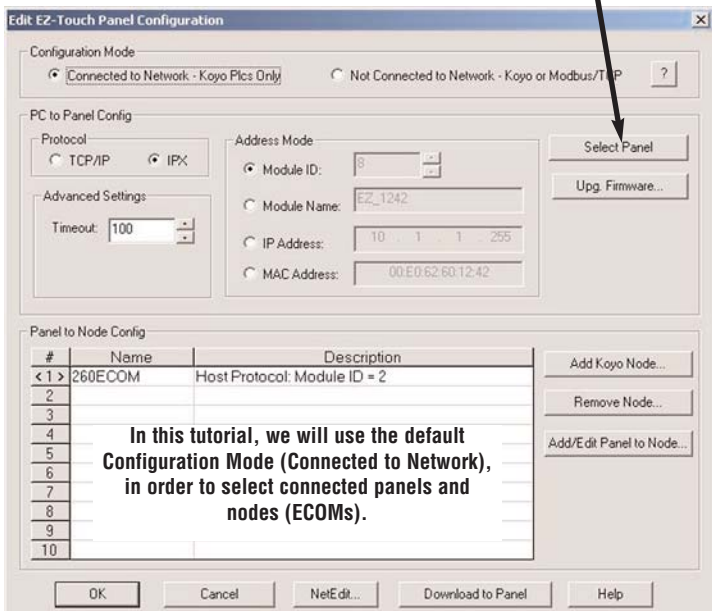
Edit EZ-Touch Panel Configuration

Configuration Mode

Connected to Network - Koyo Plcs Only

Not Connected to Network - Koyo or Modbus/TCP

?

PC to Panel Config

Protocol

TCP/IP

IPX

Advanced Settings

Timeout: 100

Address Mode

Module ID: 8

Module Name: EZ_1242

IP Address: 10 . 1 . 1 . 255

MAC Address: 00:E0:62:60:12:42

Select Panel

Upg. Firmware...

Panel to Node Config

| # | Name | Description |
|---|---|---|
| <1> | 260ECOM | Host Protocol: Module ID = 2 |
| 2 | | |
| 3 | | |
| 4 | | |
| 5 | | |
| 6 | | |
| 7 | | |
| 8 | | |
| 9 | | |
| 10 | | |

In this tutorial, we will use the default Configuration Mode (Connected to Network), in order to select connected panels and nodes (ECOMs).

Add Koyo Node...

Remove Node...

Add/Edit Panel to Node...

OK

Cancel

NetEdit...

Download to Panel

Help